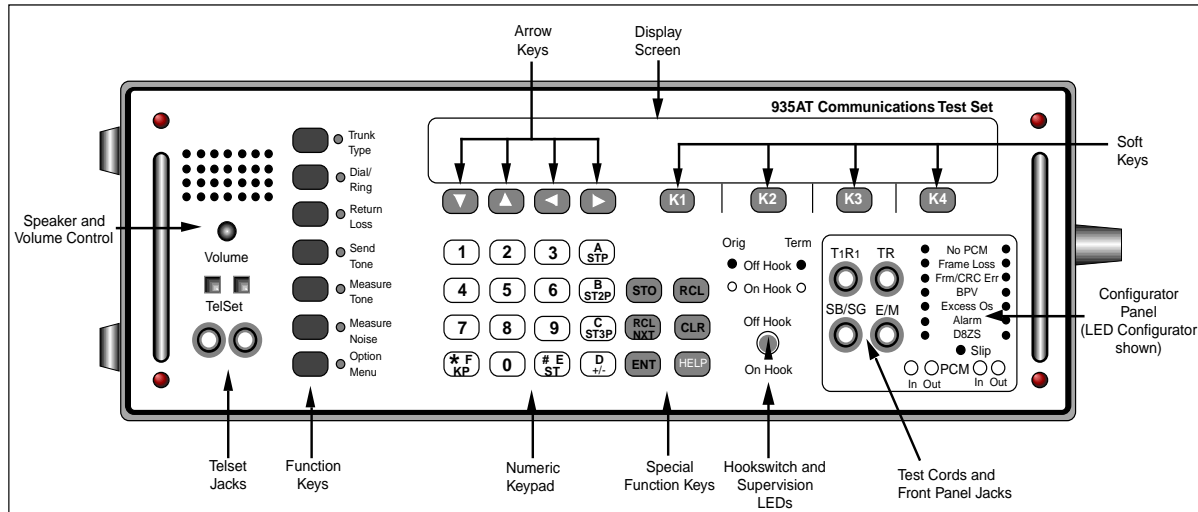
Arrow Keys

Display Screen

935AT Communications Test Set

Soft Keys

Speaker and Volume Control

Volume

TelSet

Trunk Type

Dial/ Ring

Return Loss

Send Tone

Measure Tone

Measure Noise

Option Menu

K1 K2 K3 K4

1 2 3 A STP

4 5 6 B ST2P STO RCL

7 8 9 C ST3P RCL NXT CLR

* F KP 0 # E ST D +/- ENT HELP

Orig Term

Off Hook

On Hook

Off Hook

On Hook

T1R1 TR

SB/SG E/M

No PCM
Frame Loss
Frm/CRC Err
BPV
Excess Os
Alarm
D8ZS
Slip

PCM
In Out In Out

Configurator Panel (LED Configurator shown)

Telset Jacks

Function Keys

Numeric Keypad

Special Function Keys

Hookswitch and Supervision LEDs

Test Cords and Front Panel Jacks